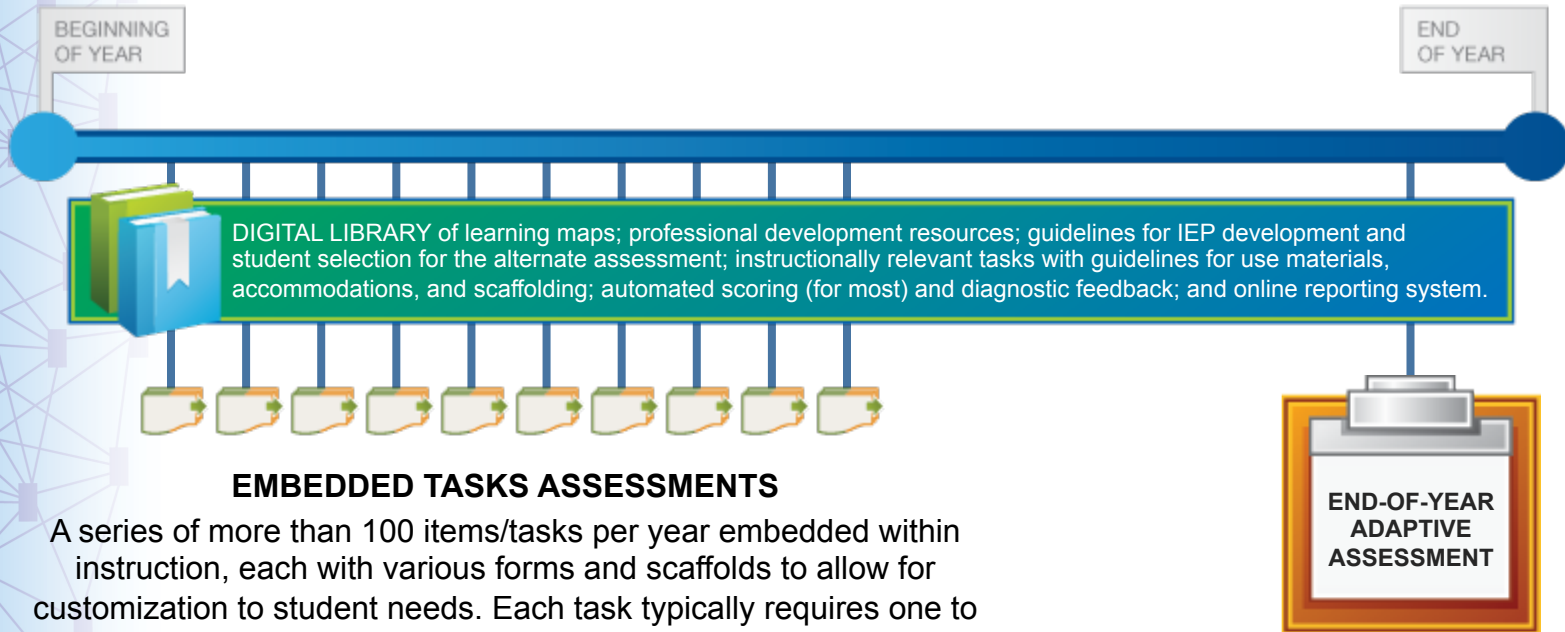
BEGINNING OF YEAR

END OF YEAR

DIGITAL LIBRARY of learning maps; professional development resources; guidelines for IEP development and student selection for the alternate assessment; instructionally relevant tasks with guidelines for use materials, accommodations, and scaffolding; automated scoring (for most) and diagnostic feedback; and online reporting system.

EMBEDDED TASKS ASSESSMENTS

A series of more than 100 items/tasks per year embedded within instruction, each with various forms and scaffolds to allow for customization to student needs. Each task typically requires one to

END-OF-YEAR ADAPTIVE ASSESSMENT